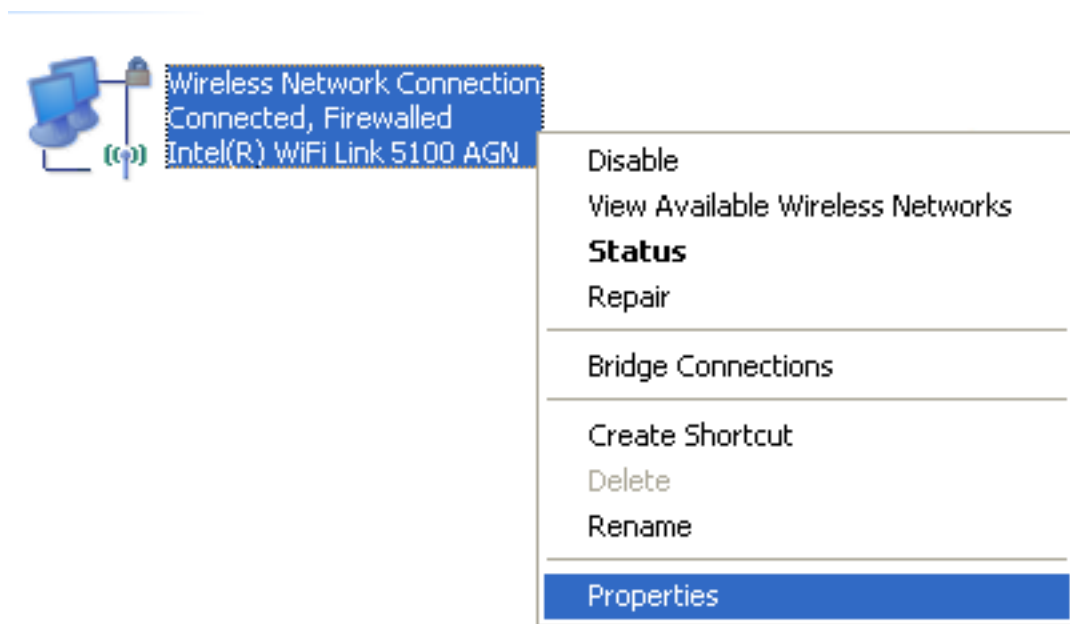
Wireless Network Connection
Connected, Firewalled
Intel(R) WiFi Link 5100 AGN

Disable
View Available Wireless Networks
**Status**
Repair

Bridge Connections

Create Shortcut
Delete
Rename

Properties